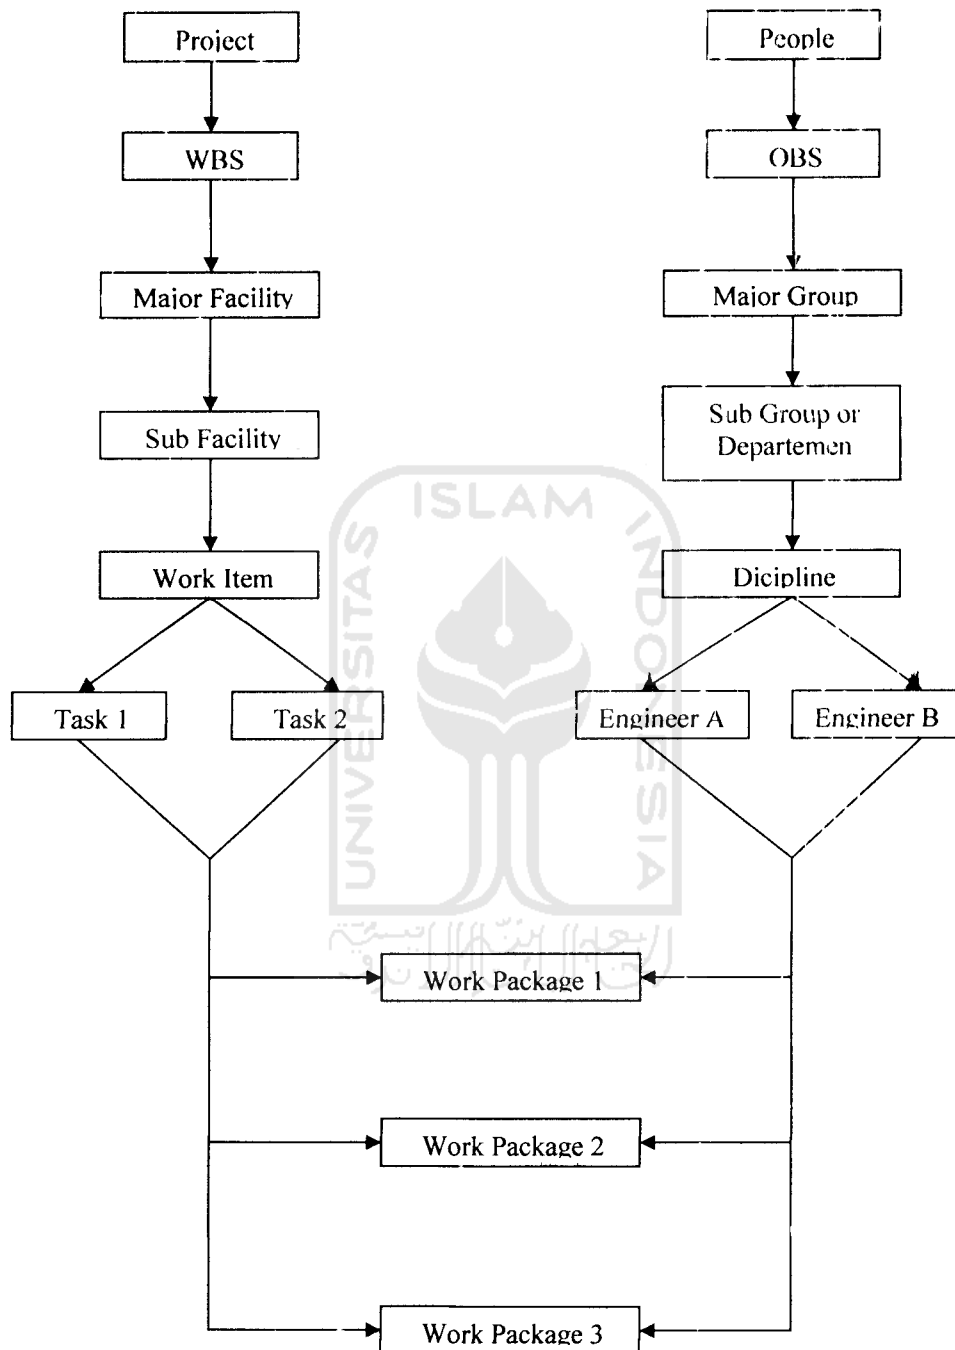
Project

WBS

Major Facility

Sub Facility

Work Item

Task 1

Task 2

People

OBS

Major Group

Sub Group or Departemen

Dicipline

Engineer A

Engineer B

ISLAM
UNIVERSITAS
INDONESIA

Work Package 1

Work Package 2

Work Package 3